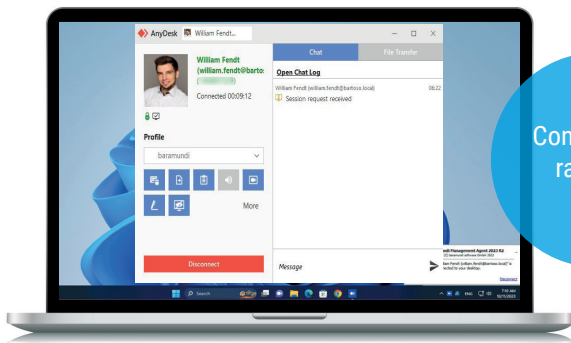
AnyDesk William Fendt...

William Fendt (william.fendt@bartos

Connected 00:09:12

Profile

baramundi

More

Disconnect

Chat

File Transfer

Open Chat Log

William Fendt (william.fendt@bartos.local)

06:22

Session request received

Message

Com

ra

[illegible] Management Agent 2023 R2

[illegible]

Search

7:10 AM

ENG